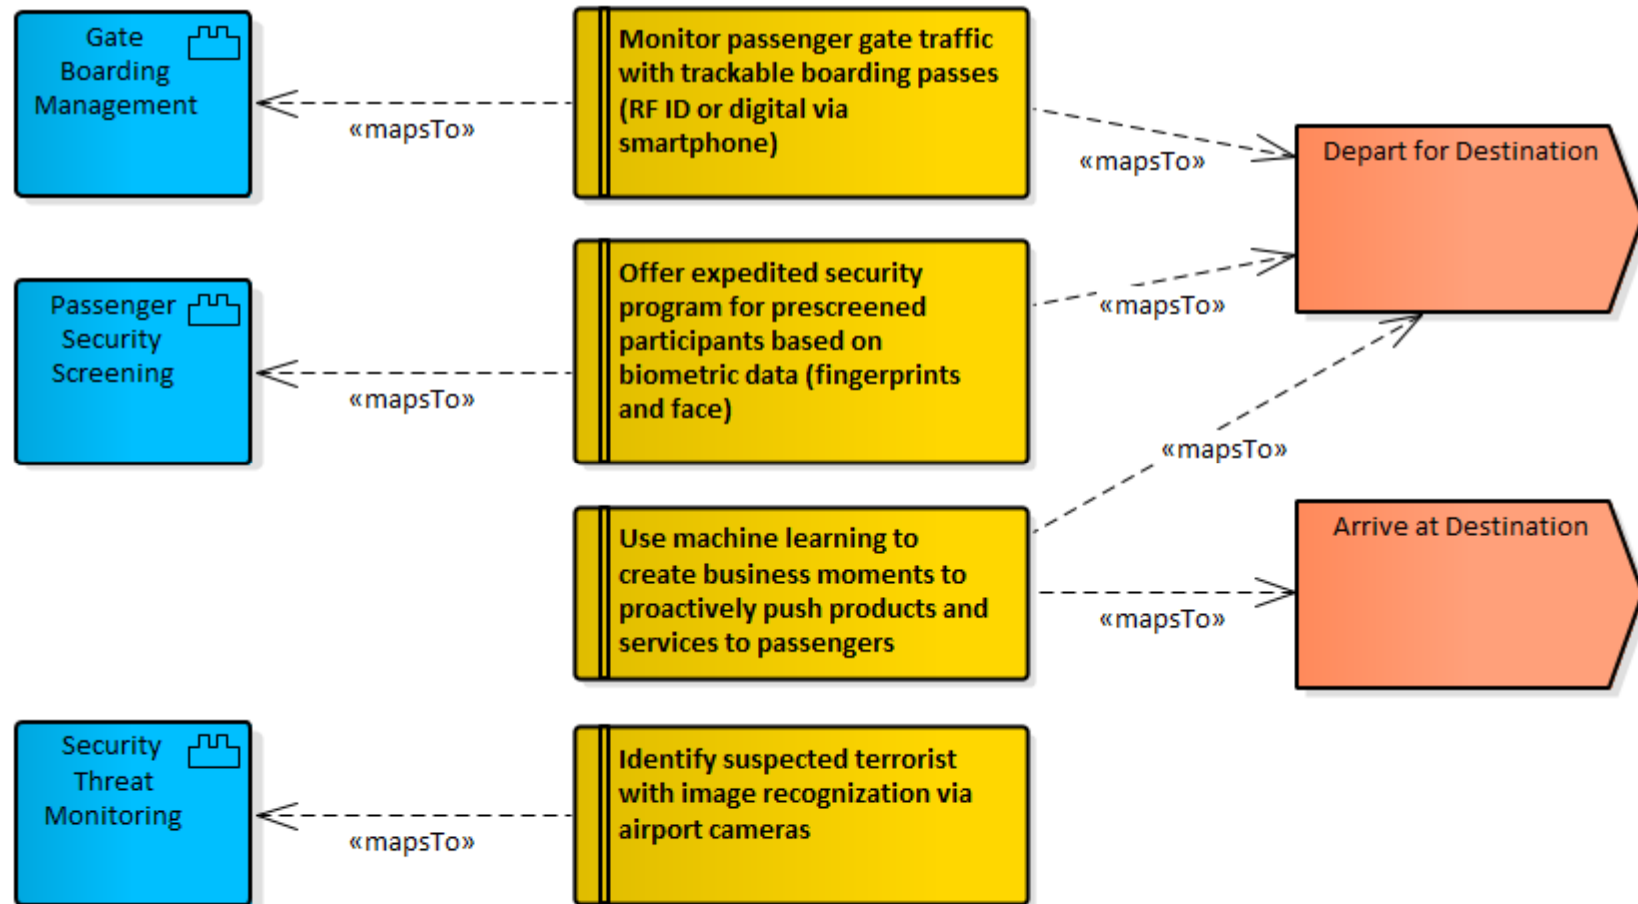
Gate Boarding Management

«mapsTo»

Monitor passenger gate traffic with trackable boarding passes (RF ID or digital via smartphone)

«mapsTo»

Depart for Destination

Passenger Security Screening

«mapsTo»

Offer expedited security program for prescreened participants based on biometric data (fingerprints and face)

«mapsTo»

«mapsTo»

Use machine learning to create business moments to proactively push products and services to passengers

«mapsTo»

Arrive at Destination

Security Threat Monitoring

«mapsTo»

Identify suspected terrorist with image recognization via airport cameras